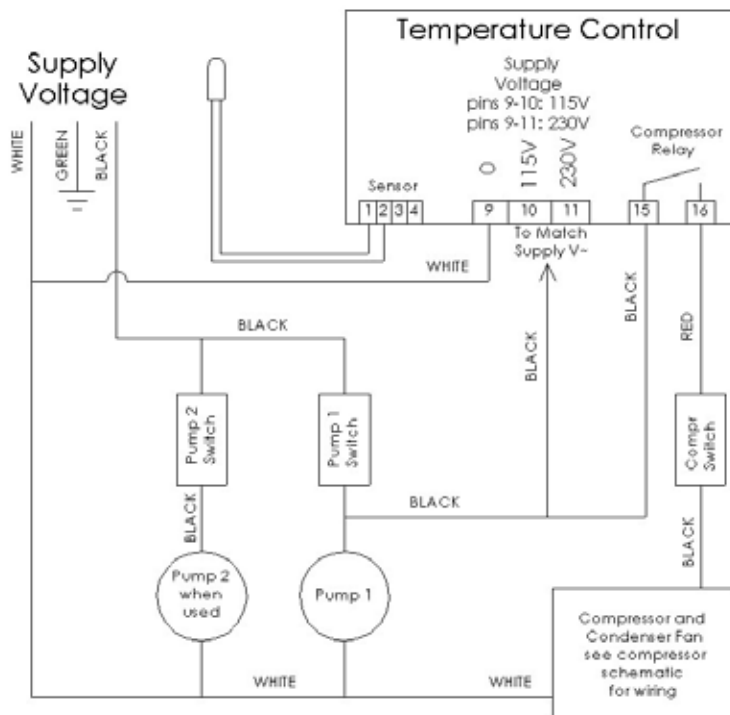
Temperature Control

Supply Voltage

Supply Voltage
pins 9-10: 115V
pins 9-11: 230V

Compressor Relay

WHITE
GREEN
BLACK

Sensor
1 2 3 4

0
115V
230V

9 10 11

15 16

To Match Supply V~

WHITE

BLACK

BLACK

BLACK

RED

Pump 2 Switch

Pump 1 Switch

Compr Switch

BLACK

BLACK

BLACK

Pump 2 when used

Pump 1

Compressor and Condenser Fan see compressor schematic for wiring

WHITE

WHITE